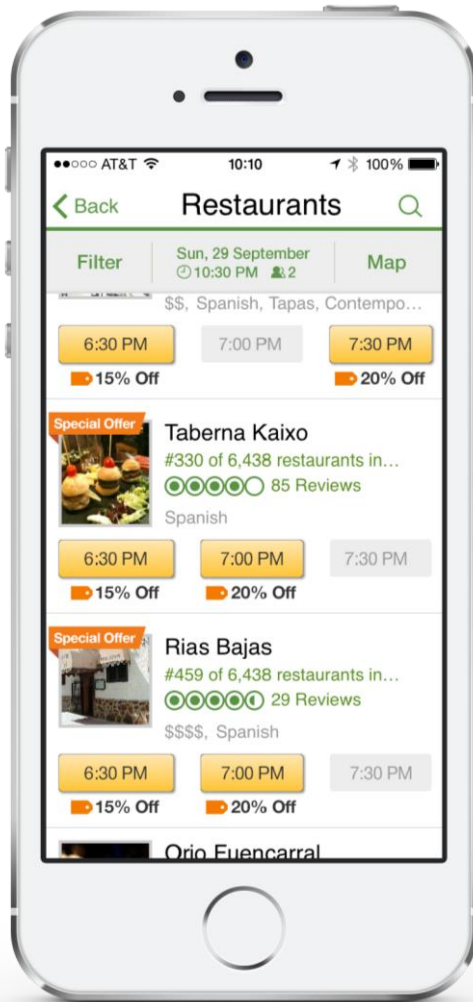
●●○○○ AT&T 10:10 100%

Back Restaurants

Filter Sun, 29 September 10:30 PM 2 Map

$$, Spanish, Tapas, Contempo…

6:30 PM 7:00 PM 7:30 PM

15% Off 20% Off

Special Offer

Taberna Kaixo

#330 of 6,438 restaurants in…

85 Reviews

Spanish

6:30 PM 7:00 PM 7:30 PM

15% Off 20% Off

Special Offer

Rias Bajas

#459 of 6,438 restaurants in…

29 Reviews

$$$$, Spanish

6:30 PM 7:00 PM 7:30 PM

15% Off 20% Off

Orio Fuencarral